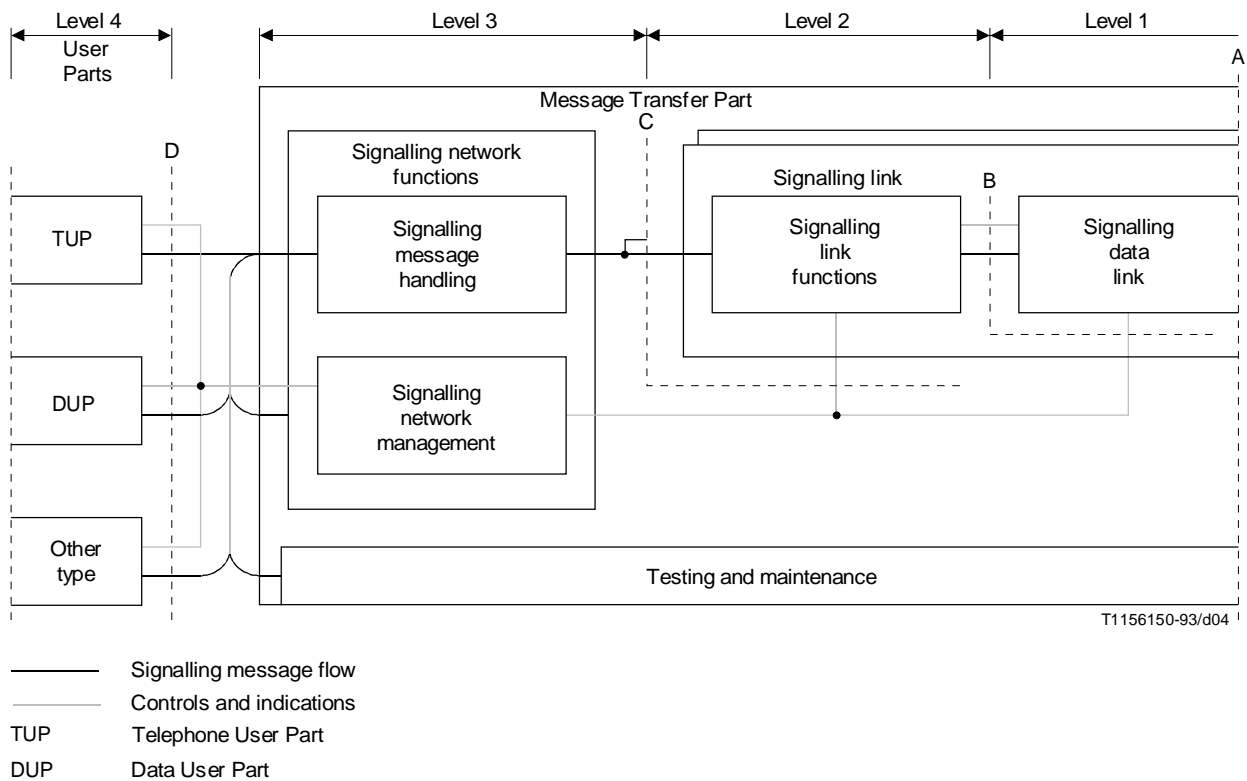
Level 4
User Parts

Level 3

Level 2

Level 1

A

Message Transfer Part

C

D

Signalling network functions

Signalling link

B

TUP

Signalling message handling

Signalling link functions

Signalling data link

DUP

Signalling network management

Other type

Testing and maintenance

T1156150-93/d04

Signalling message flow

Controls and indications

TUP Telephone User Part

DUP Data User Part